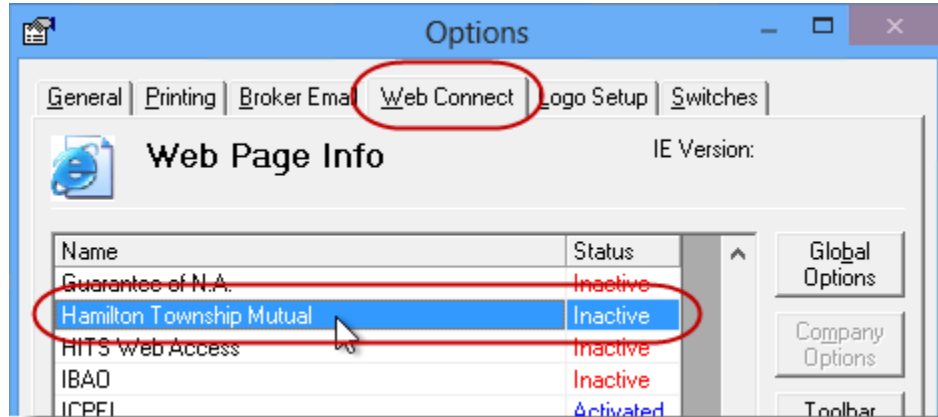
Options

General | Printing | Broker Emai | Web Connect | Logo Setup | Switches

Web Page Info

IE Version:

| Name | Status |
|---|---|
| Guarantee of N.A. | Inactive |
| Hamilton Township Mutual | Inactive |
| HITS Web Access | Inactive |
| IBAO | Inactive |
| ICPEI | Activated |

Global Options

Company Options

Toolbar